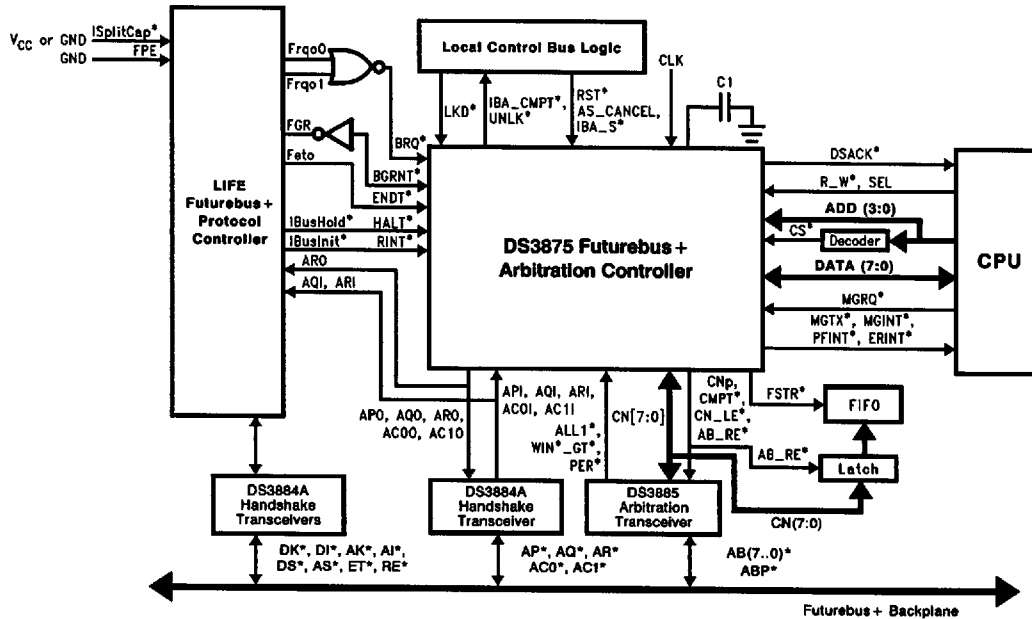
$V_{CC}$ or GND
ISplitCap*
GND
FPE
LIFE
Futurebus+
Protocol
Controller
Frqo0
Frqo1
FGR
Feto
IBusHold*
IBusInit*
Local Control Bus Logic
LKD*
IBA_CMPT*
UNLK*
RST*
AS_CANCEL,
IBA_S*
CLK
C1
BRQ*
BGRNT*
ENDT*
HALT*
RINT*
ARO
AQI, ARI
DS3875 Futurebus+
Arbitration Controller
DSACK*
R_W*, SEL
ADD (3:0)
CS*
Decoder
DATA (7:0)
CPU
MGRQ*
MGTX*, MGINT*,
PFINT*, ERINT*
APO, AQO, ARO,
ACOO, AC1O
API, AQI, ARI,
ACOI, AC1I
ALL1*,
WIN*_GT*,
PER*
CN[7:0]
CNp,
CMPT*,
CN_LE*,
AB_RE*
FSTR*
FIFO
AB_RE*
Latch
CN(7:0)
DS3884A
Handshake
Transceivers
DS3884A
Handshake
Transceiver
DS3885
Arbitration
Transceiver
DK*, DI*, AK*, AI*,
DS*, AS*, ET*, RE*
AP*, AQ*, AR*
AC0*, AC1*
AB(7..0)*
ABP*
Futurebus+ Backplane